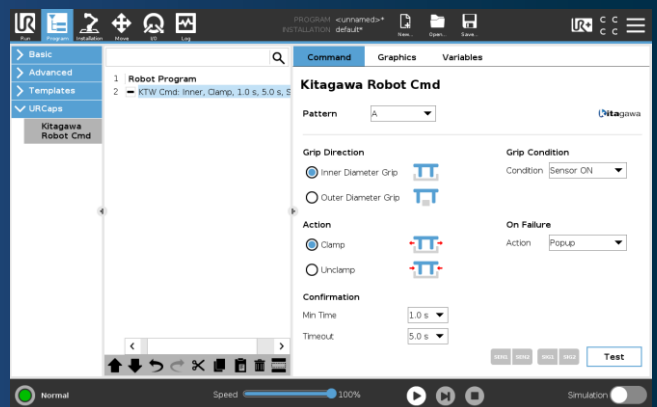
Run Program Installation Move I/O Log

PROGRAM <unnamed>*
INSTALLATION default*

New... Open... Save...

C C
C C

Basic
Advanced
Templates
URCaps
Kitagawa Robot Cmd

1 Robot Program
2 KTW Cmd: Inner, Clamp, 1.0 s, 5.0 s, S

Command Graphics Variables

Kitagawa Robot Cmd

Pattern A

Kitagawa

Grip Direction
Inner Diameter Grip
Outer Diameter Grip

Grip Condition
Condition Sensor ON

Action
Clamp
Unclamp

On Failure
Action Popup

Confirmation
Min Time 1.0 s
Timeout 5.0 s

SEN1 SEN2 SIG1 SIG2

Test

Normal

Speed 100%

Simulation